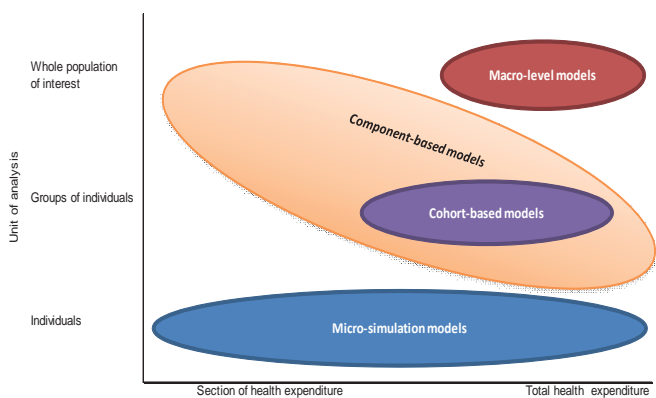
Unit of analysis

Whole population of interest

Groups of individuals

Individuals

Macro-level models

Component-based models

Cohort-based models

Micro-simulation models

Section of health expenditure

Total health expenditure